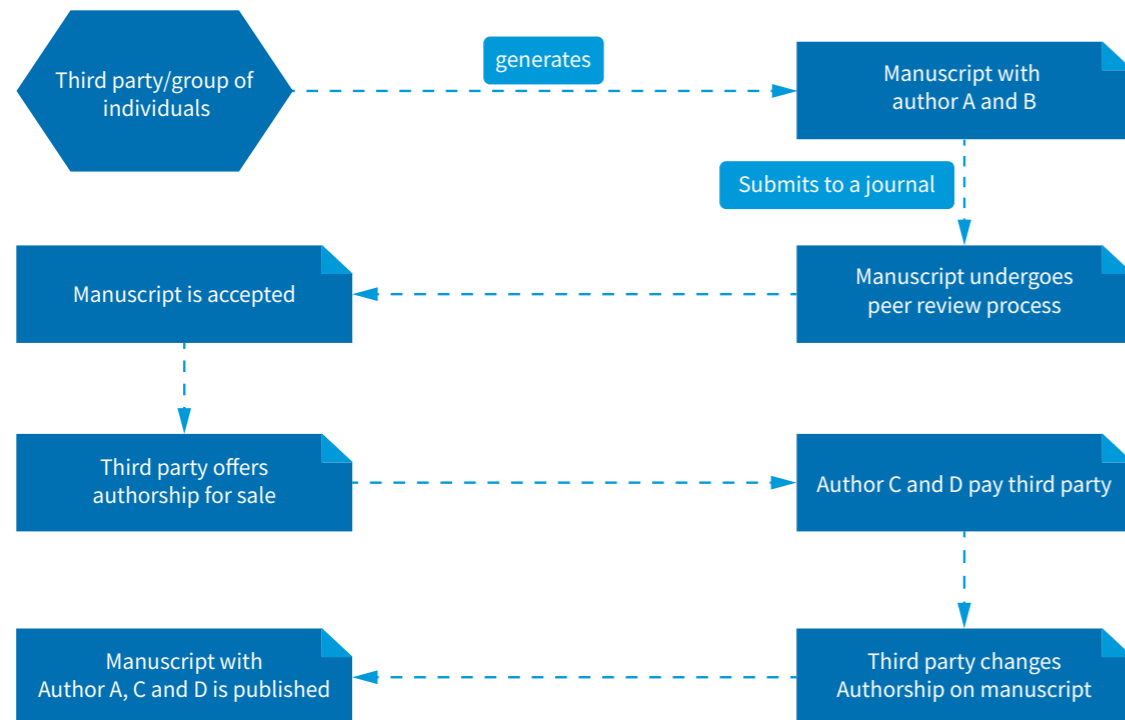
Third party/group of individuals

generates

Manuscript with author A and B

Submits to a journal

Manuscript undergoes peer review process

Manuscript is accepted

Third party offers authorship for sale

Author C and D pay third party

Third party changes Authorship on manuscript

Manuscript with Author A, C and D is published